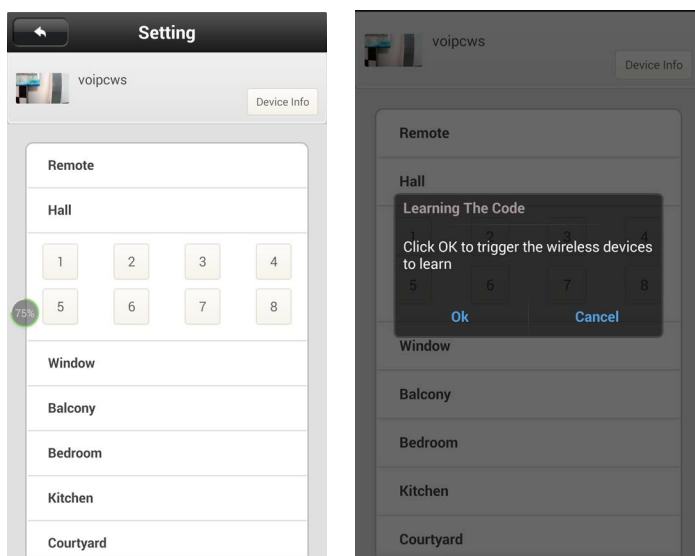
Setting

voipcws

Device Info

Remote

Hall

| 1 | 2 | 3 | 4 |
|---|---|---|---|
| 5 | 6 | 7 | 8 |

75%

Window

Balcony

Bedroom

Kitchen

Courtyard

voipcws

Device Info

Remote

Hall

Learning The Code

Click OK to trigger the wireless devices to learn

Ok

Cancel

Window

Balcony

Bedroom

Kitchen

Courtyard